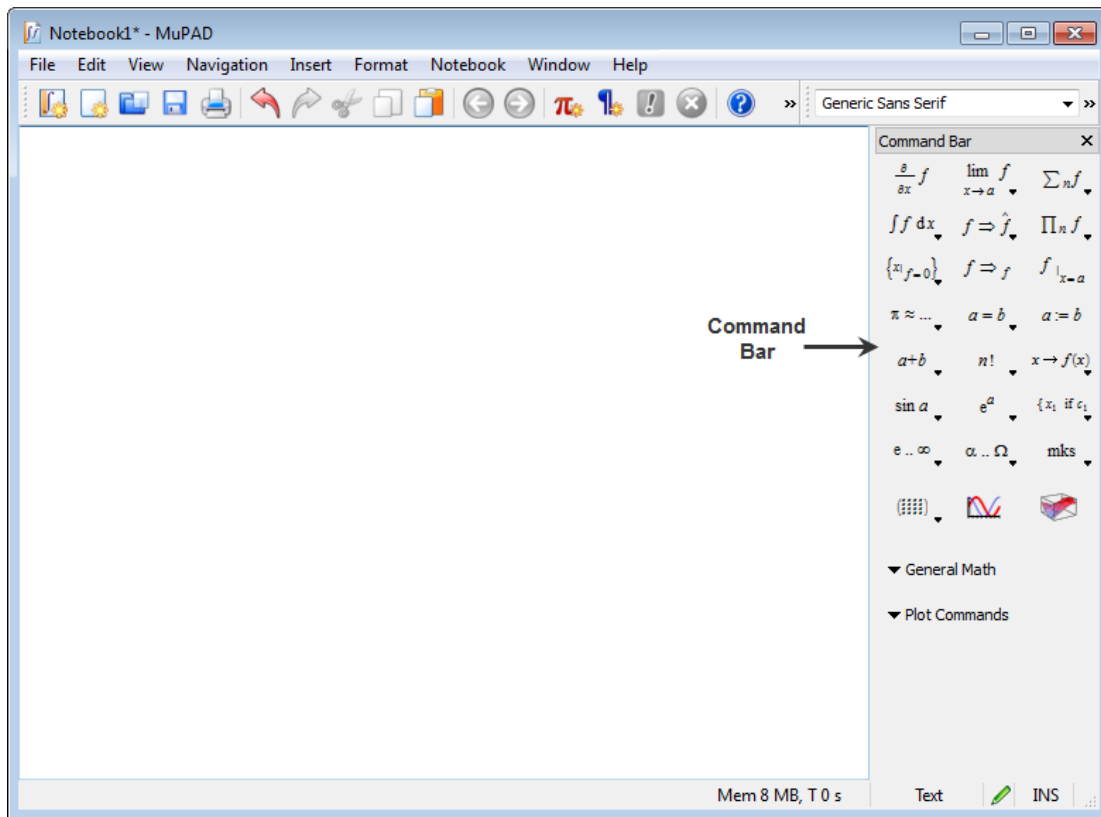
Notebook1* - MuPAD

File Edit View Navigation Insert Format Notebook Window Help

Generic Sans Serif

Command Bar

$\frac{\partial}{\partial x} f$ $\lim_{x \to a} f$ $\sum_n f$

$\int f \, dx$ $f \Rightarrow \hat{f}$ $\prod_n f$

$\{x \mid f = 0\}$ $f \Rightarrow f$ $f|_{x=a}$

$\pi \approx ...$ $a = b$ $a := b$

$a+b$ $n!$ $x \to f(x)$

$\sin a$ $e^a$ $\{x_1 \text{ if } c_1$

$e .. \infty$ $\alpha .. \Omega$ mks

Command Bar

General Math

Plot Commands

Mem 8 MB, T 0 s Text INS